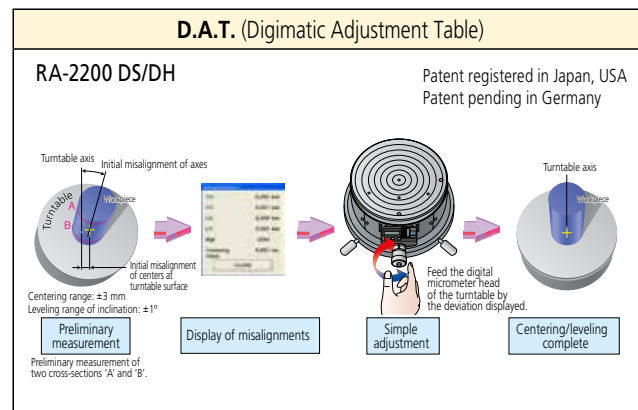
D.A.T. (Digimatic Adjustment Table)

RA-2200 DS/DH

Patent registered in Japan, USA
Patent pending in Germany

Turntable axis

Initial misalignment of axes

Turntable

Workpiece

A

B

Initial misalignment of centers at turntable surface

Centering range: ±3 mm
Leveling range of inclination: ±1°

Preliminary measurement

Preliminary measurement of two cross-sections 'A' and 'B'.

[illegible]

Display of misalignments

Feed the digital micrometer head of the turntable by the deviation displayed.

Simple adjustment

Turntable axis

Workpiece

Centering/leveling complete